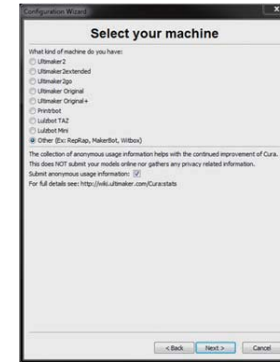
Configuration Wizard

Select your machine

What kind of machine do you have:
Ultimaker2
Ultimaker2extended
Ultimaker2go
Ultimaker Original
Ultimaker Original+
Printrbot
Lulzbot TAZ
Lulzbot Mini
Other (Ex: RepRap, MakerBot, Witbox)

The collection of anonymous usage information helps with the continued improvement of Cura.
This does NOT submit your models online nor gathers any privacy related information.
Submit anonymous usage information:
For full details see: http://wiki.ultimaker.com/Cura:stats

< Back Next > Cancel